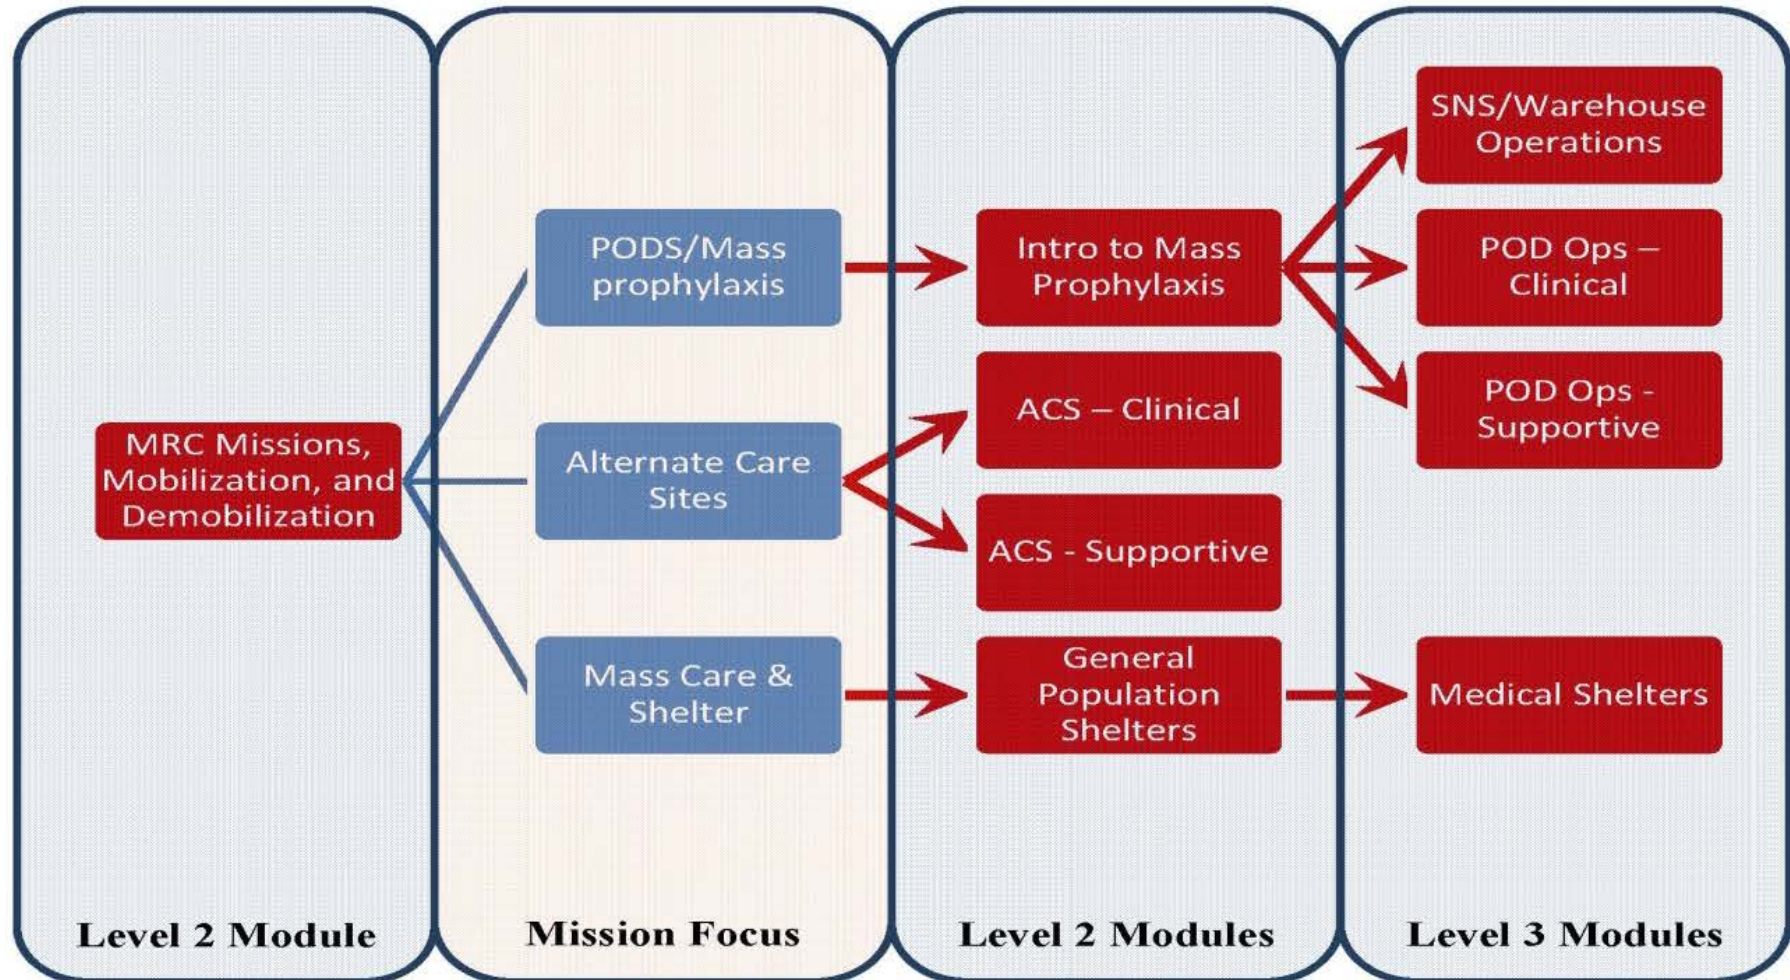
MRC Missions, Mobilization, and Demobilization

Level 2 Module

PODS/Mass prophylaxis

Alternate Care Sites

Mass Care & Shelter

Mission Focus

Intro to Mass Prophylaxis

ACS – Clinical

ACS - Supportive

General Population Shelters

Level 2 Modules

SNS/Warehouse Operations

POD Ops – Clinical

POD Ops - Supportive

Medical Shelters

Level 3 Modules